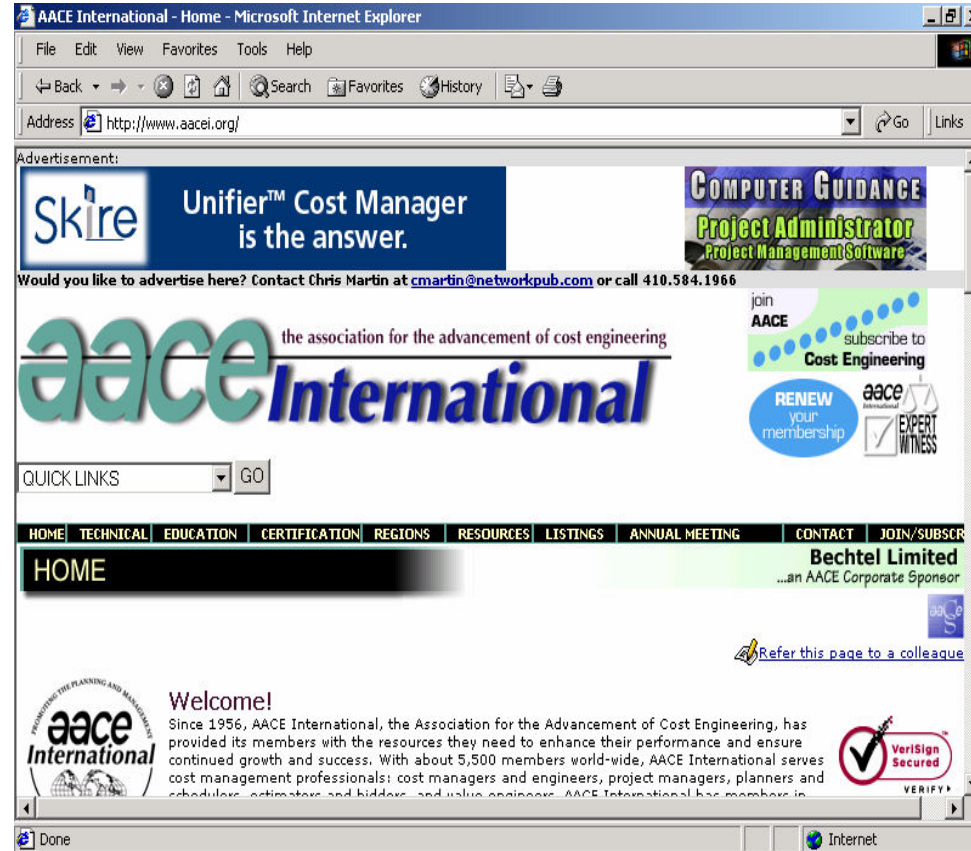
AACE International - Home - Microsoft Internet Explorer

File Edit View Favorites Tools Help

Back Search Favorites History

Address http://www.aacei.org/ Go Links

Advertisement:

Skire Unifier™ Cost Manager is the answer.

COMPUTER GUIDANCE Project Administrator Project Management Software

Would you like to advertise here? Contact Chris Martin at cmartin@networkpub.com or call 410.584.1966

aace International the association for the advancement of cost engineering

join AACE subscribe to Cost Engineering

RENEW your membership

aace International EXPERT WITNESS

QUICK LINKS GO

HOME TECHNICAL EDUCATION CERTIFICATION REGIONS RESOURCES LISTINGS ANNUAL MEETING CONTACT JOIN/SUBSCR

HOME

Bechtel Limited ...an AACE Corporate Sponsor

Refer this page to a colleague

PROMOTING THE PLANNING AND MANAGEMENT aace International

Welcome!

Since 1956, AACE International, the Association for the Advancement of Cost Engineering, has provided its members with the resources they need to enhance their performance and ensure continued growth and success. With about 5,500 members world-wide, AACE International serves cost management professionals: cost managers and engineers, project managers, planners and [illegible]

VeriSign Secured VERIFY

Done Internet